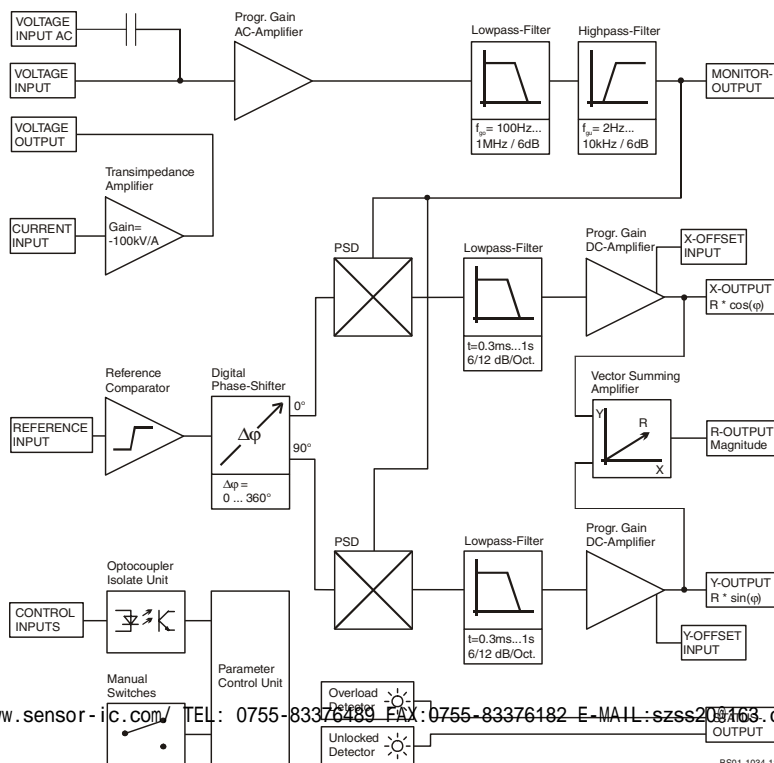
VOLTAGE INPUT AC

VOLTAGE INPUT

VOLTAGE OUTPUT

Progr. Gain AC-Amplifier

Lowpass-Filter

Highpass-Filter

MONITOR-OUTPUT

$f_{go}$= 100Hz... 1MHz / 6dB

$f_{gu}$= 2Hz... 10kHz / 6dB

Transimpedance Amplifier

CURRENT INPUT

Gain= -100kV/A

PSD

Lowpass-Filter

Progr. Gain DC-Amplifier

X-OFFSET INPUT

X-OUTPUT R * cos(φ)

t=0.3ms...1s 6/12 dB/Oct.

Reference Comparator

Digital Phase-Shifter

0°

90°

REFERENCE INPUT

Δφ

Δφ = 0 ... 360°

Vector Summing Amplifier

Y

R

X

R-OUTPUT Magnitude

PSD

Lowpass-Filter

Progr. Gain DC-Amplifier

Y-OUTPUT R * sin(φ)

t=0.3ms...1s 6/12 dB/Oct.

Y-OFFSET INPUT

Optocoupler Isolate Unit

CONTROL INPUTS

Manual Switches

Parameter Control Unit

Overload Detector

Unlocked Detector

OUTPUT

www.sensor-ic.com/ TEL: 0755-83376489 FAX:0755-83376182 E-MAIL:szss20@163.c

BS01-1034-1